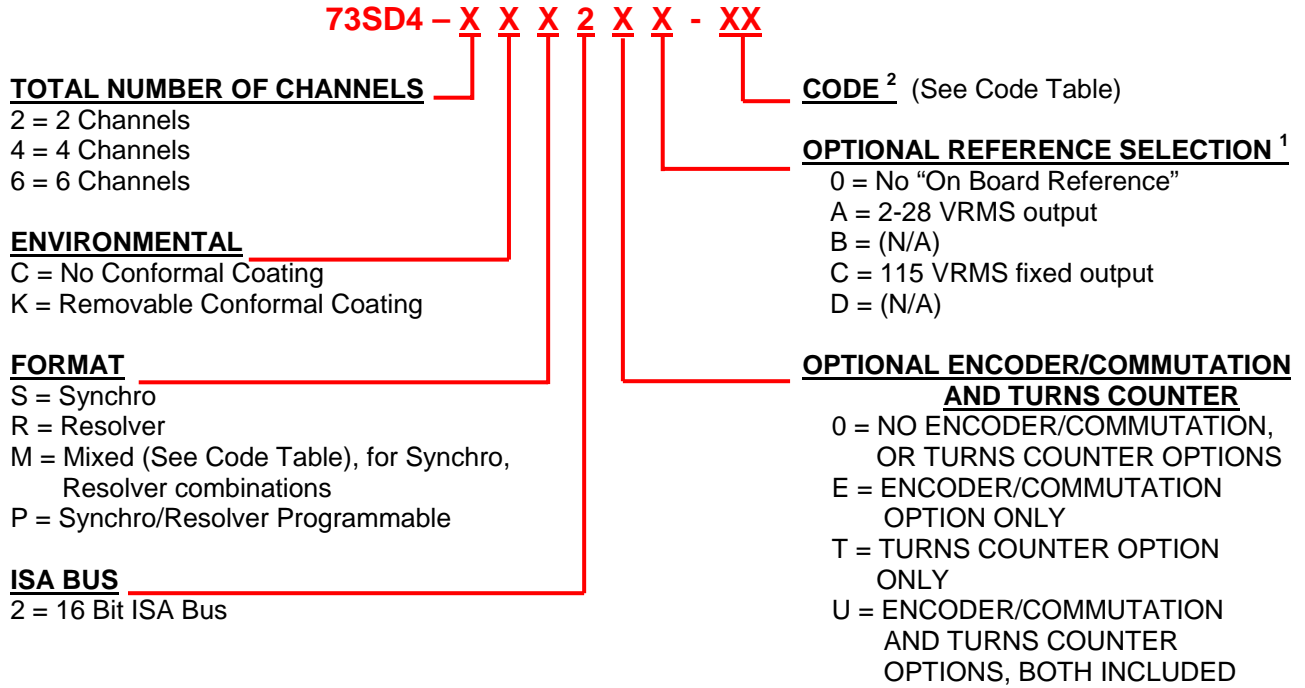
73SD4 – X X X 2 X X - XX

TOTAL NUMBER OF CHANNELS
2 = 2 Channels
4 = 4 Channels
6 = 6 Channels

ENVIRONMENTAL
C = No Conformal Coating
K = Removable Conformal Coating

FORMAT
S = Synchro
R = Resolver
M = Mixed (See Code Table), for Synchro, Resolver combinations
P = Synchro/Resolver Programmable

ISA BUS
2 = 16 Bit ISA Bus

CODE $^{2}$ (See Code Table)

OPTIONAL REFERENCE SELECTION $^{1}$
0 = No "On Board Reference"
A = 2-28 VRMS output
B = (N/A)
C = 115 VRMS fixed output
D = (N/A)

OPTIONAL ENCODER/COMMUTATION AND TURNS COUNTER
0 = NO ENCODER/COMMUTATION, OR TURNS COUNTER OPTIONS
E = ENCODER/COMMUTATION OPTION ONLY
T = TURNS COUNTER OPTION ONLY
U = ENCODER/COMMUTATION AND TURNS COUNTER OPTIONS, BOTH INCLUDED